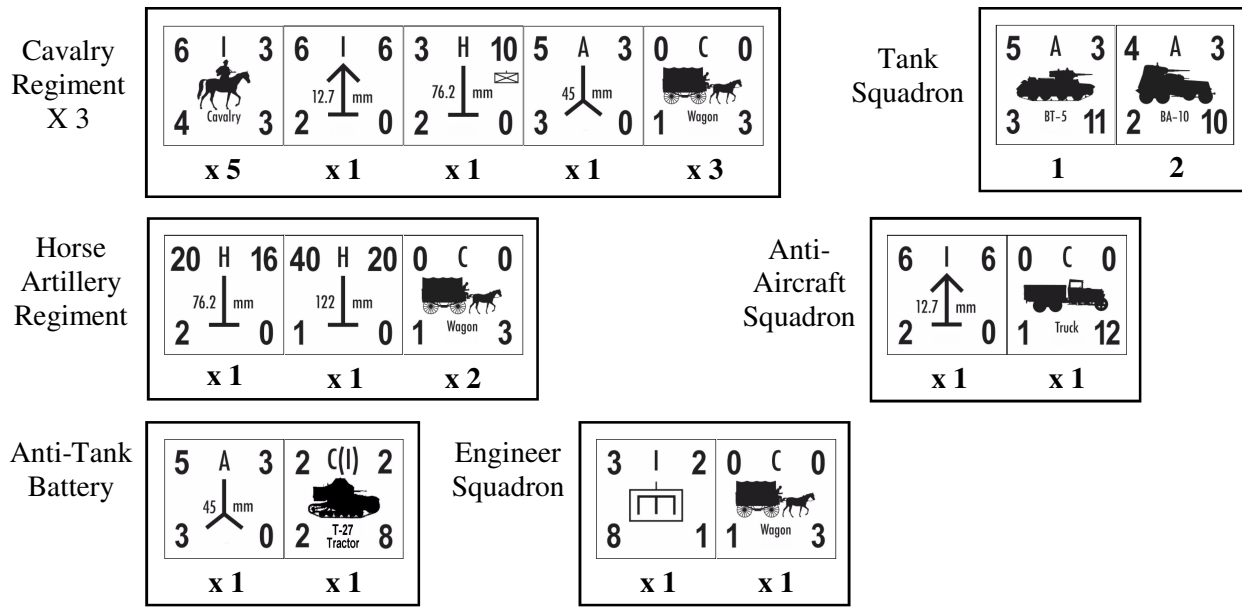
Cavalry Regiment X 3

| 6 I 3 Cavalry 4 3 | 6 I 6 12.7 mm 2 0 | 3 H 10 76.2 mm 2 0 | 5 A 3 45 mm 3 0 | 0 C 0 Wagon 1 3 |
|---|---|---|---|---|
| x 5 | x 1 | x 1 | x 1 | x 3 |

Tank Squadron

| 5 A 3 BT-5 3 11 | 4 A 3 BA-10 2 10 |
|---|---|
| 1 | 2 |

Horse Artillery Regiment

| 20 H 16 76.2 mm 2 0 | 40 H 20 122 mm 1 0 | 0 C 0 Wagon 1 3 |
|---|---|---|
| x 1 | x 1 | x 2 |

Anti-Aircraft Squadron

| 6 I 6 12.7 mm 2 0 | 0 C 0 Truck 1 12 |
|---|---|
| x 1 | x 1 |

Anti-Tank Battery

| 5 A 3 45 mm 3 0 | 2 C(I) 2 T-27 Tractor 2 8 |
|---|---|
| x 1 | x 1 |

Engineer Squadron

| 3 I 2 8 1 | 0 C 0 Wagon 1 3 |
|---|---|
| x 1 | x 1 |